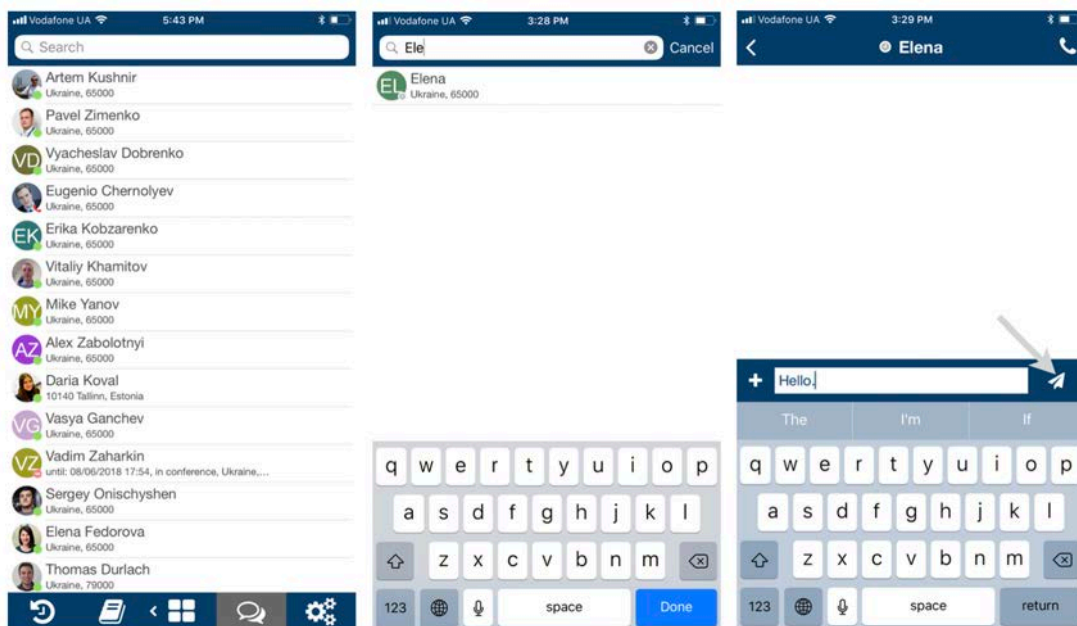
Vodafone UA 5:43 PM

Search

Artem Kushnir
Ukraine, 65000

Pavel Zimenko
Ukraine, 65000

VD Vyacheslav Dobrenko
Ukraine, 65000

Eugenio Chernolyev
Ukraine, 65000

EK Erika Kobzarenko
Ukraine, 65000

Vitaliy Khamitov
Ukraine, 65000

MY Mike Yanov
Ukraine, 65000

AZ Alex Zabolotnyi
Ukraine, 65000

Daria Koval
10140 Tallinn, Estonia

VG Vasya Ganchev
Ukraine, 65000

VZ Vadim Zaharkin
until: 08/06/2018 17:54, in conference, Ukraine,...

Sergey Onischyshen
Ukraine, 65000

Elena Fedorova
Ukraine, 65000

Thomas Durlach
Ukraine, 79000

Vodafone UA 3:28 PM

Ele Cancel

EL Elena
Ukraine, 65000

q w e r t y u i o p
a s d f g h j k l
z x c v b n m
123 space Done

Vodafone UA 3:29 PM

Elena

Hello.

The I'm If

q w e r t y u i o p
a s d f g h j k l
z x c v b n m
123 space return